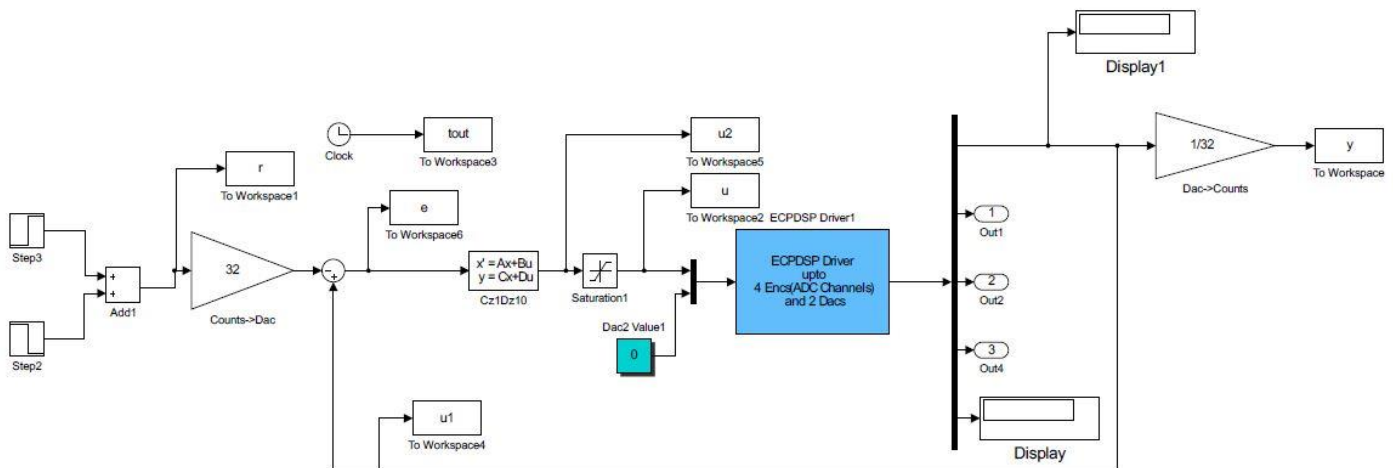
Display1

Clock

tout
To Workspace3

u2
To Workspace5

1/32
Dac->Counts

y
To Workspace

r
To Workspace1

e
To Workspace6

u
To Workspace2

ECPDSP Driver1

Step3

+
+
Add1

32
Counts->Dac

-
+

x' = Ax+Bu
y = Cx+Du
Cz1Dz10

Saturation1

ECPDSP Driver
upto
4 Encs(ADC Channels)
and 2 Dacs

1
Out1

2
Out2

3
Out4

Step2

Dac2 Value1
0

u1
To Workspace4

Display